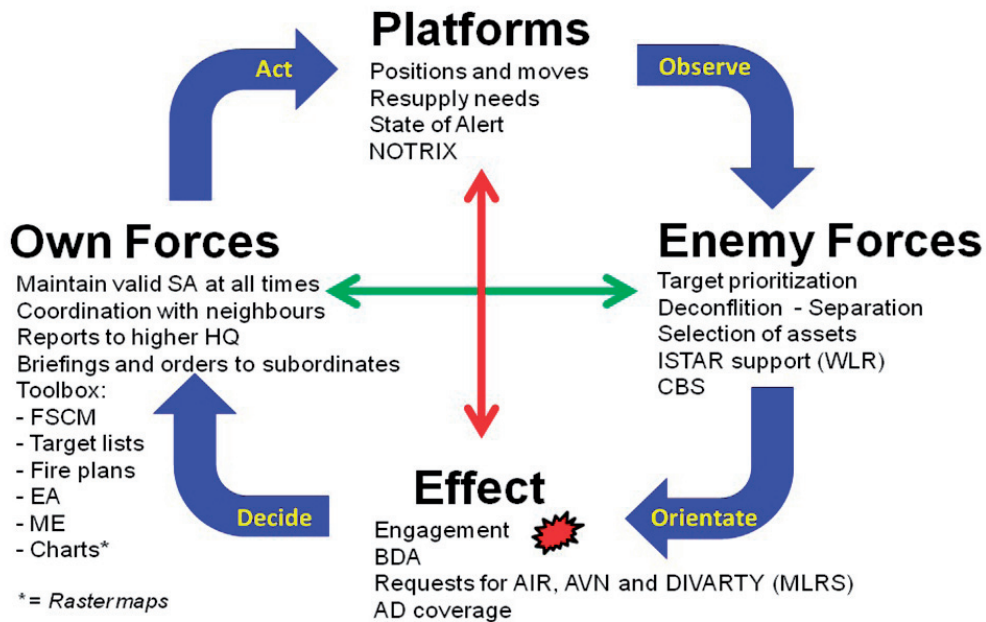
Platforms
Positions and moves
Resupply needs
State of Alert
NOTRIX

Act

Observe

Own Forces
Maintain valid SA at all times
Coordination with neighbours
Reports to higher HQ
Briefings and orders to subordinates
Toolbox:
- FSCM
- Target lists
- Fire plans
- EA
- ME
- Charts*

*= Rastermaps

Enemy Forces
Target prioritization
Deconflition - Separation
Selection of assets
ISTAR support (WLR)
CBS

Decide

Orientate

Effect
Engagement
BDA
Requests for AIR, AVN and DIVARTY (MLRS)
AD coverage